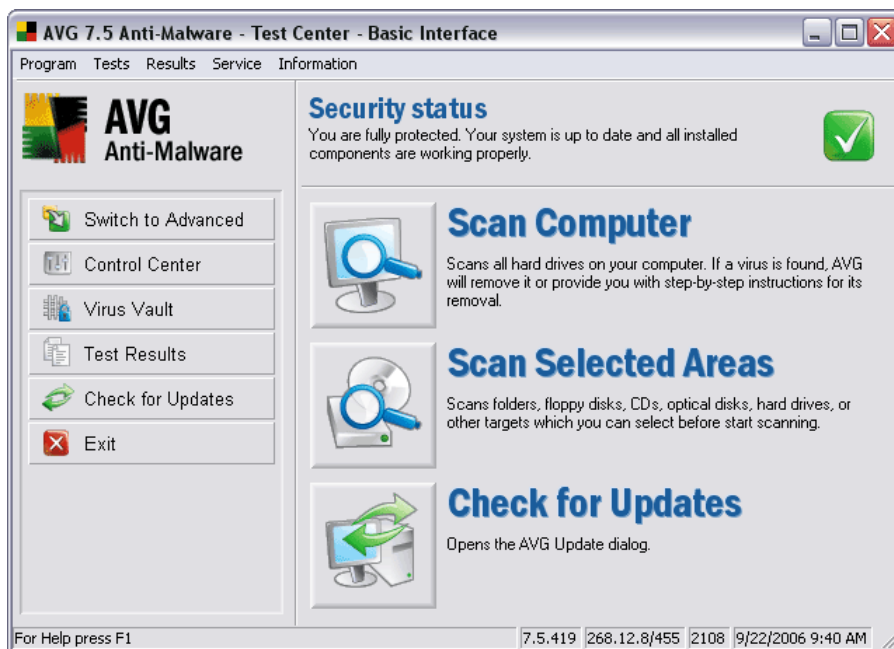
AVG 7.5 Anti-Malware - Test Center - Basic Interface

Program Tests Results Service Information

AVG
Anti-Malware

Switch to Advanced
Control Center
Virus Vault
Test Results
Check for Updates
Exit

Security status
You are fully protected. Your system is up to date and all installed components are working properly.

Scan Computer
Scans all hard drives on your computer. If a virus is found, AVG will remove it or provide you with step-by-step instructions for its removal.

Scan Selected Areas
Scans folders, floppy disks, CDs, optical disks, hard drives, or other targets which you can select before start scanning.

Check for Updates
Opens the AVG Update dialog.

For Help press F1 | 7.5.419 | 268.12.8/455 | 2108 | 9/22/2006 9:40 AM